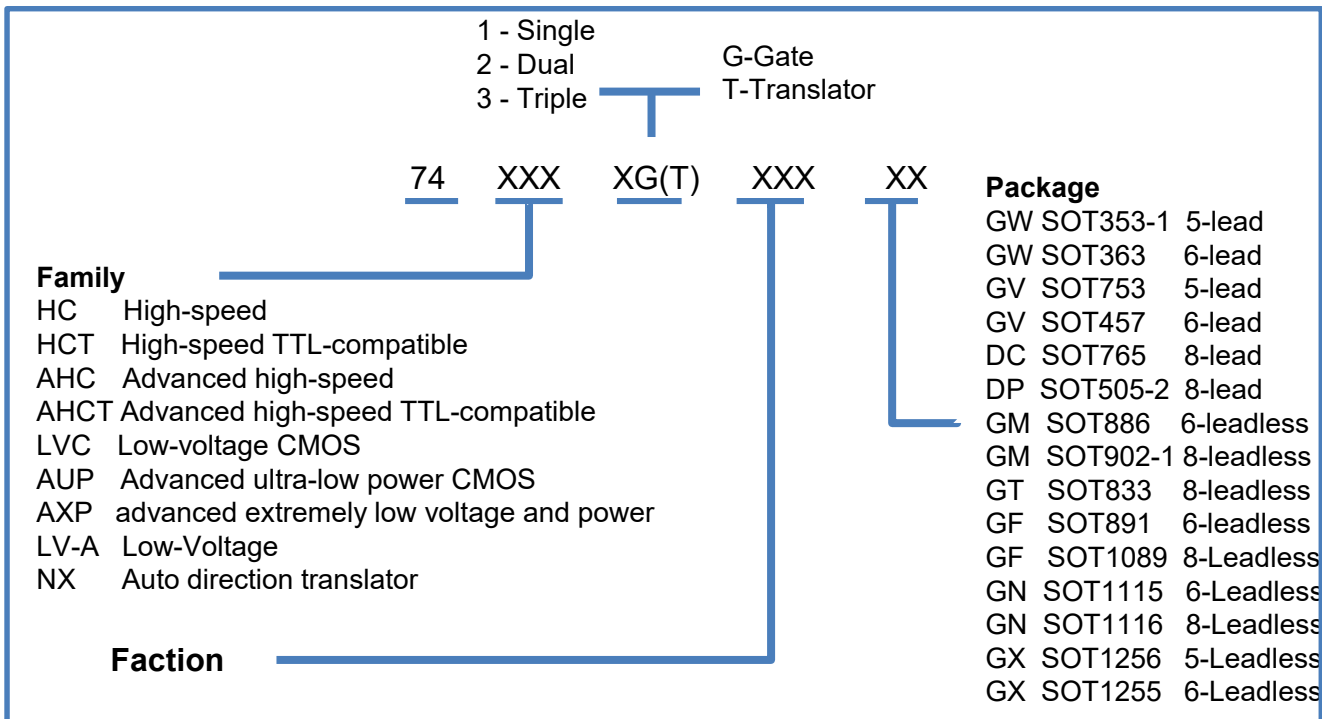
1 - Single
2 - Dual
3 - Triple

G-Gate
T-Translator

74 XXX XG(T) XXX XX

Package
GW SOT353-1 5-lead
GW SOT363 6-lead
GV SOT753 5-lead
GV SOT457 6-lead
DC SOT765 8-lead
DP SOT505-2 8-lead
GM SOT886 6-leadless
GM SOT902-1 8-leadless
GT SOT833 8-leadless
GF SOT891 6-leadless
GF SOT1089 8-Leadless
GN SOT1115 6-Leadless
GN SOT1116 8-Leadless
GX SOT1256 5-Leadless
GX SOT1255 6-Leadless

Family
HC High-speed
HCT High-speed TTL-compatible
AHC Advanced high-speed
AHCT Advanced high-speed TTL-compatible
LVC Low-voltage CMOS
AUP Advanced ultra-low power CMOS
AXP advanced extremely low voltage and power
LV-A Low-Voltage
NX Auto direction translator

Faction